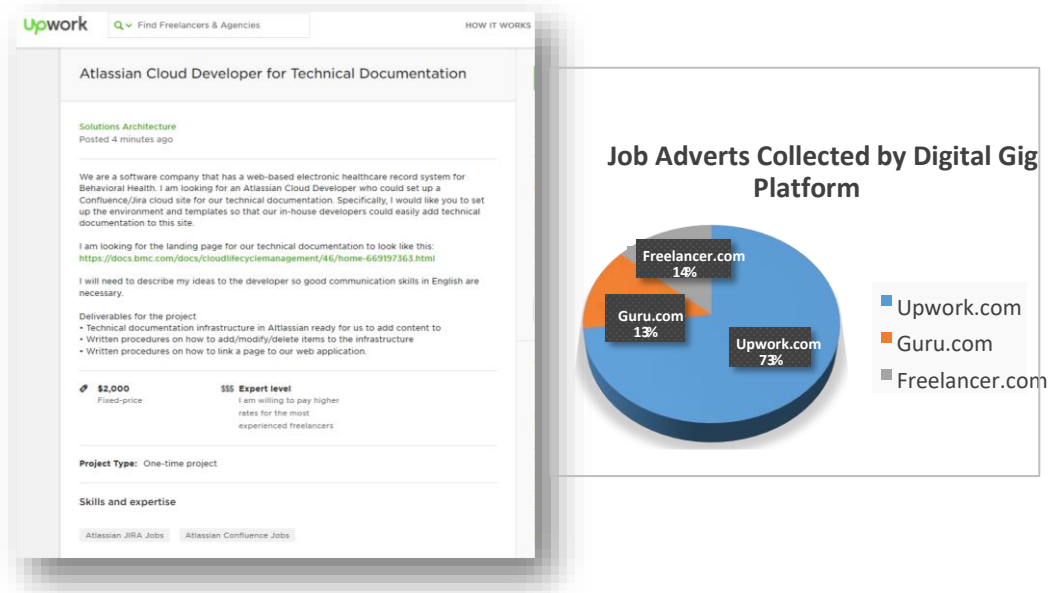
Upwork

Find Freelancers & Agencies

HOW IT WORKS

Atlassian Cloud Developer for Technical Documentation

Solutions Architecture
Posted 4 minutes ago

We are a software company that has a web-based electronic healthcare record system for Behavioral Health. I am looking for an Atlassian Cloud Developer who could set up a Confluence/Jira cloud site for our technical documentation. Specifically, I would like you to set up the environment and templates so that our in-house developers could easily add technical documentation to this site.

I am looking for the landing page for our technical documentation to look like this: https://docs.bmc.com/docs/cloudlifecyclemanagement/46/home-669197363.html

I will need to describe my ideas to the developer so good communication skills in English are necessary.

Deliverables for the project
• Technical documentation infrastructure in Atlassian ready for us to add content to
• Written procedures on how to add/modify/delete items to the infrastructure
• Written procedures on how to link a page to our web application.

$2,000
Fixed-price

$$$ Expert level
I am willing to pay higher rates for the most experienced freelancers

Project Type: One-time project

Skills and expertise

Atlassian JIRA Jobs

Atlassian Confluence Jobs

Job Adverts Collected by Digital Gig Platform

Freelancer.com 14%

Guru.com 13%

Upwork.com 73%

Upwork.com
Guru.com
Freelancer.com